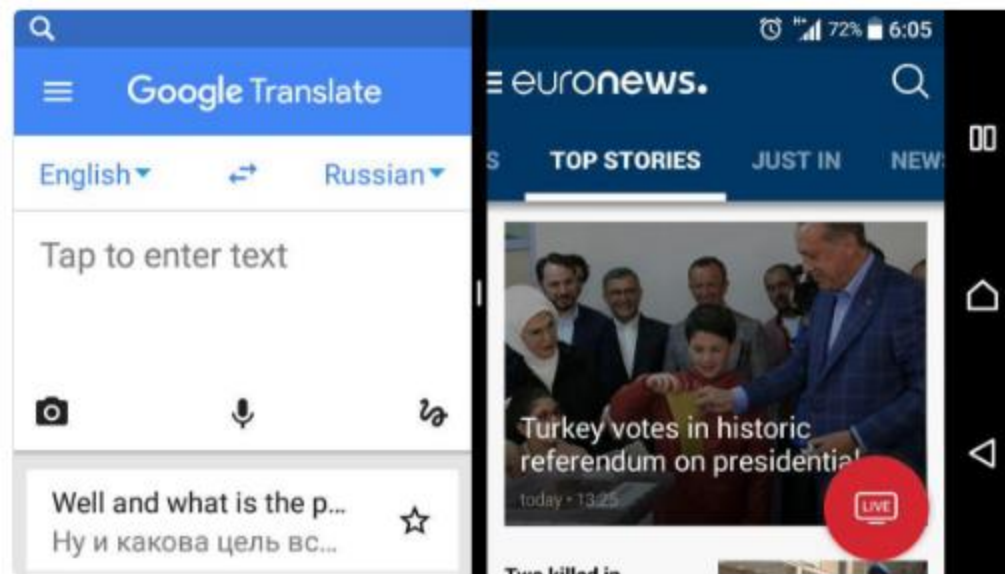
Google Translate

English Russian

Tap to enter text

Well and what is the p...
Ну и какова цель вс...

72% 6:05

euronews.

S TOP STORIES JUST IN NEWS

Turkey votes in historic referendum on presidential

today • 13:25

LIVE

Two killed in